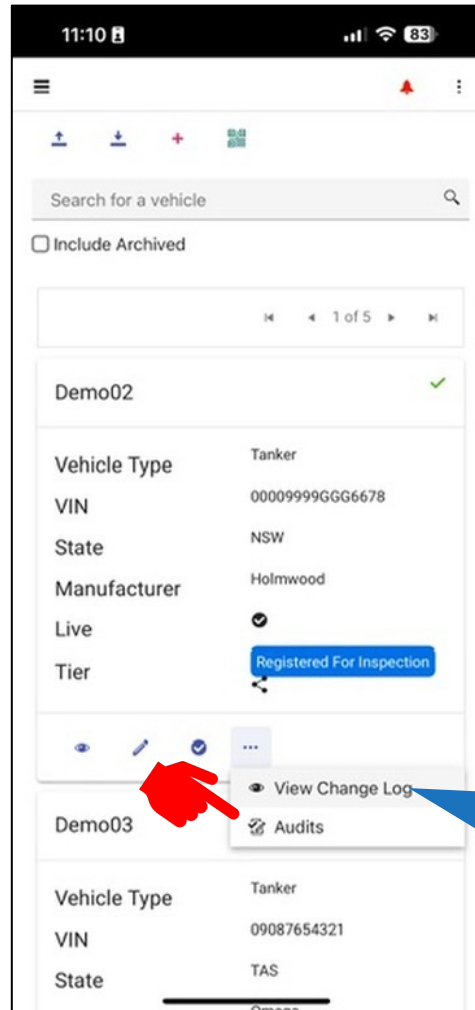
11:10

83

Search for a vehicle

Include Archived

1 of 5

Demo02

Vehicle Type
Tanker

VIN
00009999GGG6678

State
NSW

Manufacturer
Holmwood

Live

Tier
Registered For Inspection

View Change Log

Audits

Demo03

Vehicle Type
Tanker

VIN
09087654321

State
TAS

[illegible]